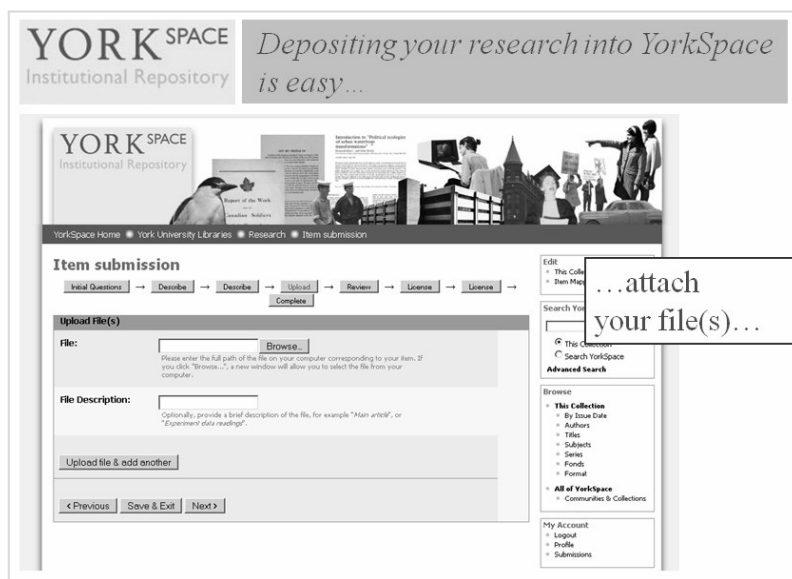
YORK SPACE
Institutional Repository

Depositing your research into YorkSpace is easy…

YORK SPACE
Institutional Repository

Introduction to "Political ecologies of urban waterfront transformations"

Report of the Work
Canadian Soldiers

YorkSpace Home ● York University Libraries ● Research ● Item submission

Item submission

Initial Questions → Describe → Describe → Upload → Review → License → License → Complete

Upload File(s)

File: Browse..

Please enter the full path of the file on your computer corresponding to your item. If you click "Browse...", a new window will allow you to select the file from your computer.

File Description:

Optionally, provide a brief description of the file, for example "*Main article*", or "*Experiment data readings*".

Upload file & add another

‹ Previous Save & Exit Next ›

Edit
This Colle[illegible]
Item Mapp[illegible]

…attach your file(s)…

Search Yo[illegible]

This Collection
Search YorkSpace
Advanced Search

Browse
This Collection
By Issue Date
Authors
Titles
Subjects
Series
Fonds
Format
All of YorkSpace
Communities & Collections

My Account
Logout
Profile
Submissions